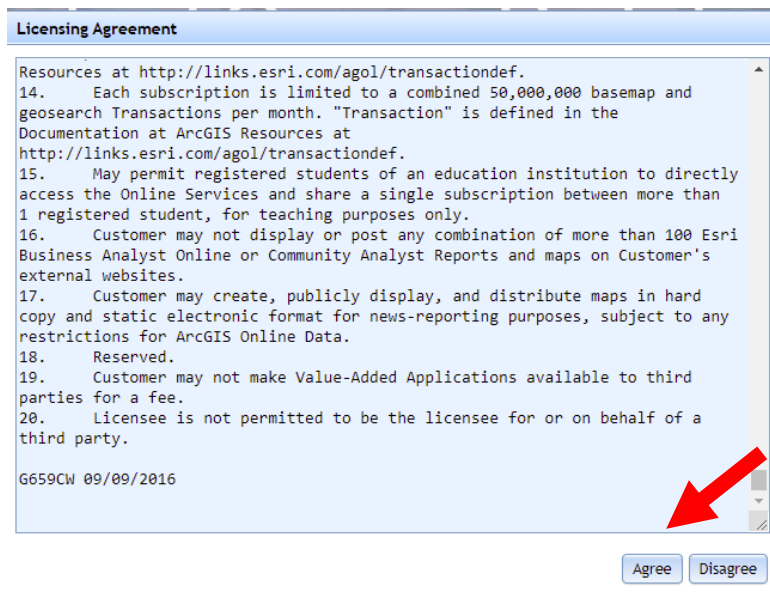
Licensing Agreement

Resources at http://links.esri.com/agol/transactiondef.
14. Each subscription is limited to a combined 50,000,000 basemap and geosearch Transactions per month. "Transaction" is defined in the Documentation at ArcGIS Resources at http://links.esri.com/agol/transactiondef.
15. May permit registered students of an education institution to directly access the Online Services and share a single subscription between more than 1 registered student, for teaching purposes only.
16. Customer may not display or post any combination of more than 100 Esri Business Analyst Online or Community Analyst Reports and maps on Customer's external websites.
17. Customer may create, publicly display, and distribute maps in hard copy and static electronic format for news-reporting purposes, subject to any restrictions for ArcGIS Online Data.
18. Reserved.
19. Customer may not make Value-Added Applications available to third parties for a fee.
20. Licensee is not permitted to be the licensee for or on behalf of a third party.

G659CW 09/09/2016

Agree Disagree